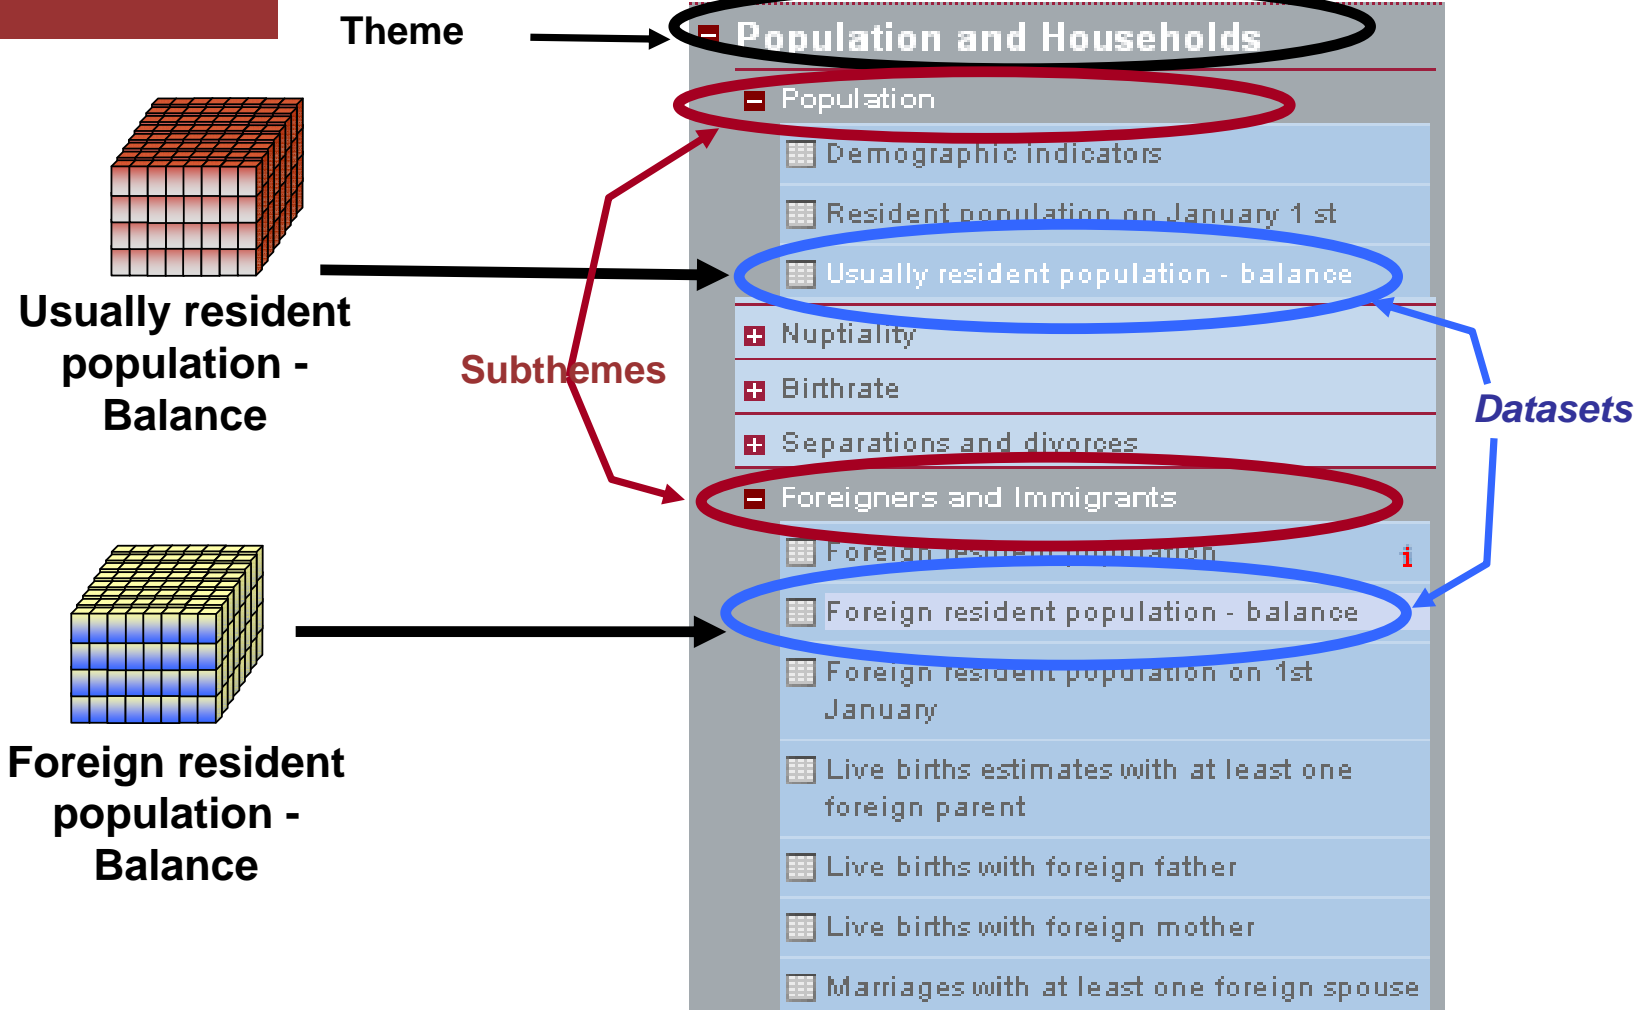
Theme

Population and Households

Population

Demographic indicators

Resident population on January 1 st

Usually resident population - balance

Nuptiality

Birthrate

Separations and divorces

Foreigners and Immigrants

Foreign resident population

i

Foreign resident population - balance

Foreign resident population on 1st January

Live births estimates with at least one foreign parent

Live births with foreign father

Live births with foreign mother

Marriages with at least one foreign spouse

Usually resident population - Balance

Subthemes

Datasets

Foreign resident population - Balance